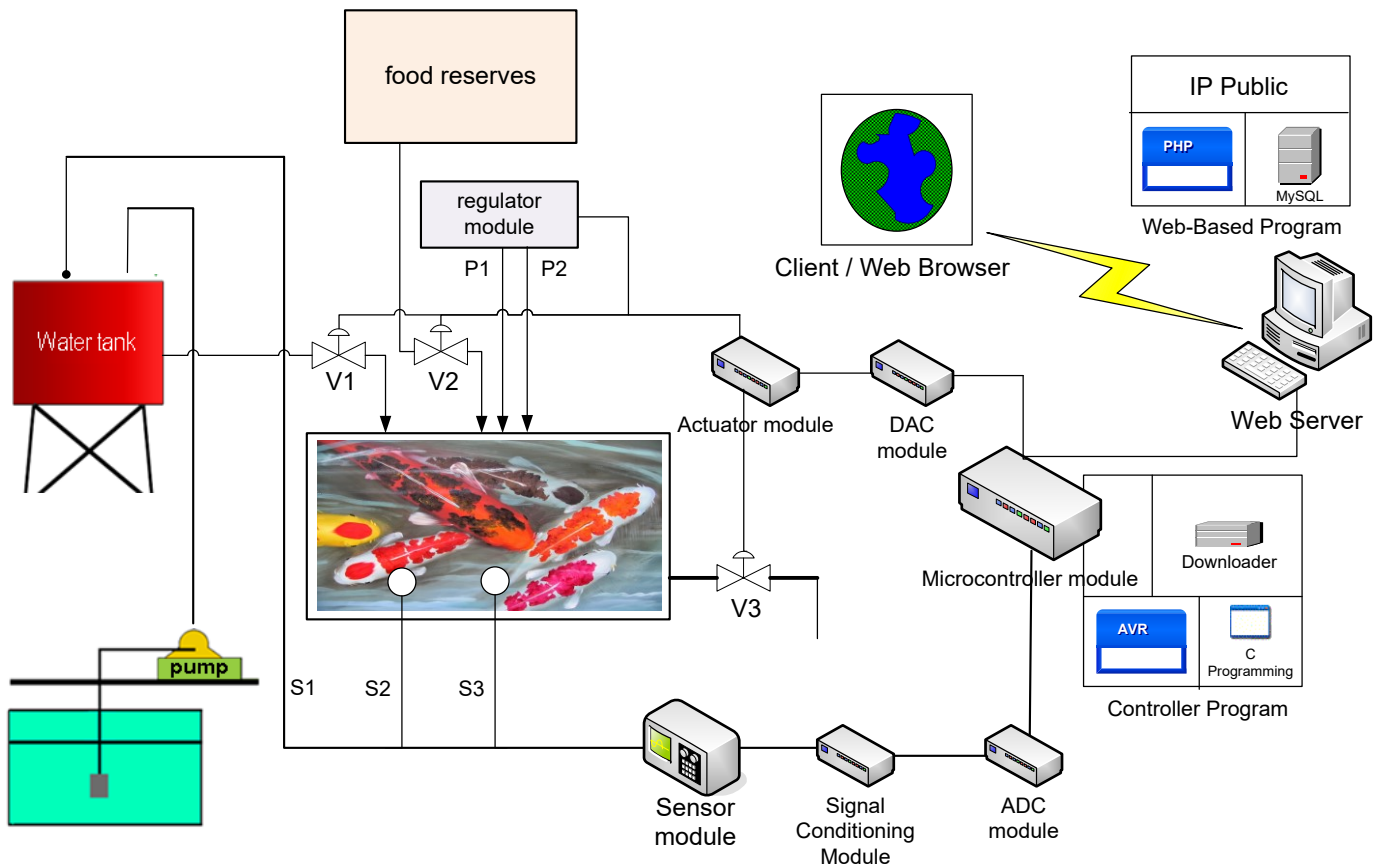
food reserves

regulator module

P1

P2

Water tank

V1

V2

pump

S1

S2

S3

Actuator module

DAC module

V3

Sensor module

Signal Conditioning Module

ADC module

Client / Web Browser

IP Public

PHP

MySQL

Web-Based Program

Web Server

Microcontroller module

Downloader

AVR

C Programming

Controller Program